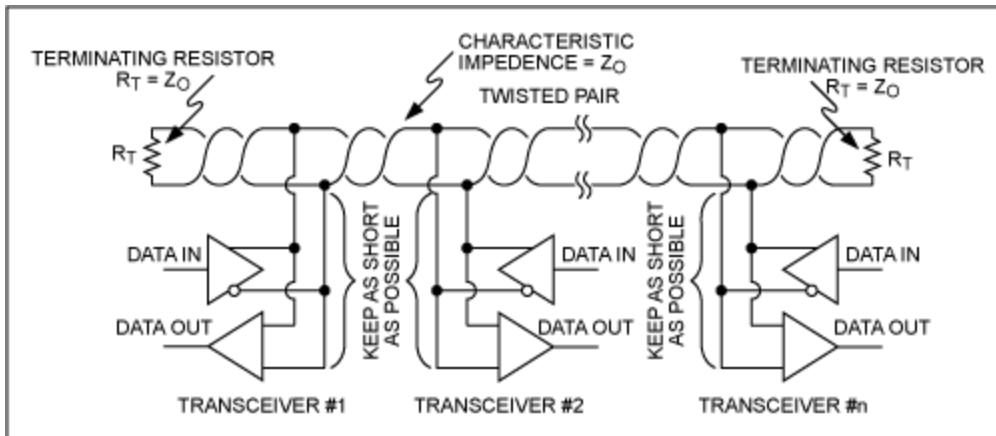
TERMINATING RESISTOR
$R_T = Z_O$

CHARACTERISTIC IMPEDENCE = $Z_O$

TWISTED PAIR

TERMINATING RESISTOR
$R_T = Z_O$

$R_T$

$R_T$

DATA IN

DATA OUT

KEEP AS SHORT AS POSSIBLE

DATA IN

DATA OUT

KEEP AS SHORT AS POSSIBLE

DATA IN

DATA OUT

TRANSCEIVER #1

TRANSCEIVER #2

TRANSCEIVER #n